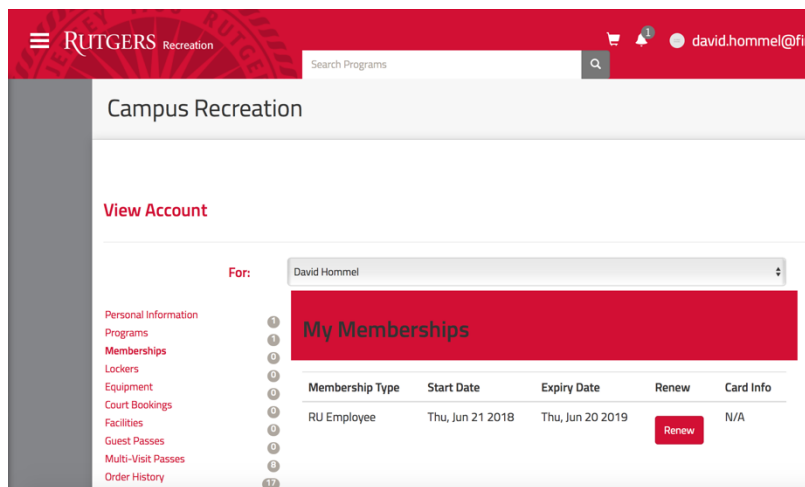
RUTGERS Recreation

Search Programs

1 david.hommel@fi

Campus Recreation

View Account

For: David Hommel

Personal Information 1
Programs 1
Memberships 0
Lockers 0
Equipment 0
Court Bookings 0
Facilities 0
Guest Passes 0
Multi-Visit Passes 8
Order History 17

My Memberships

| Membership Type | Start Date | Expiry Date | Renew | Card Info |
|---|---|---|---|---|
| RU Employee | Thu, Jun 21 2018 | Thu, Jun 20 2019 | Renew | N/A |